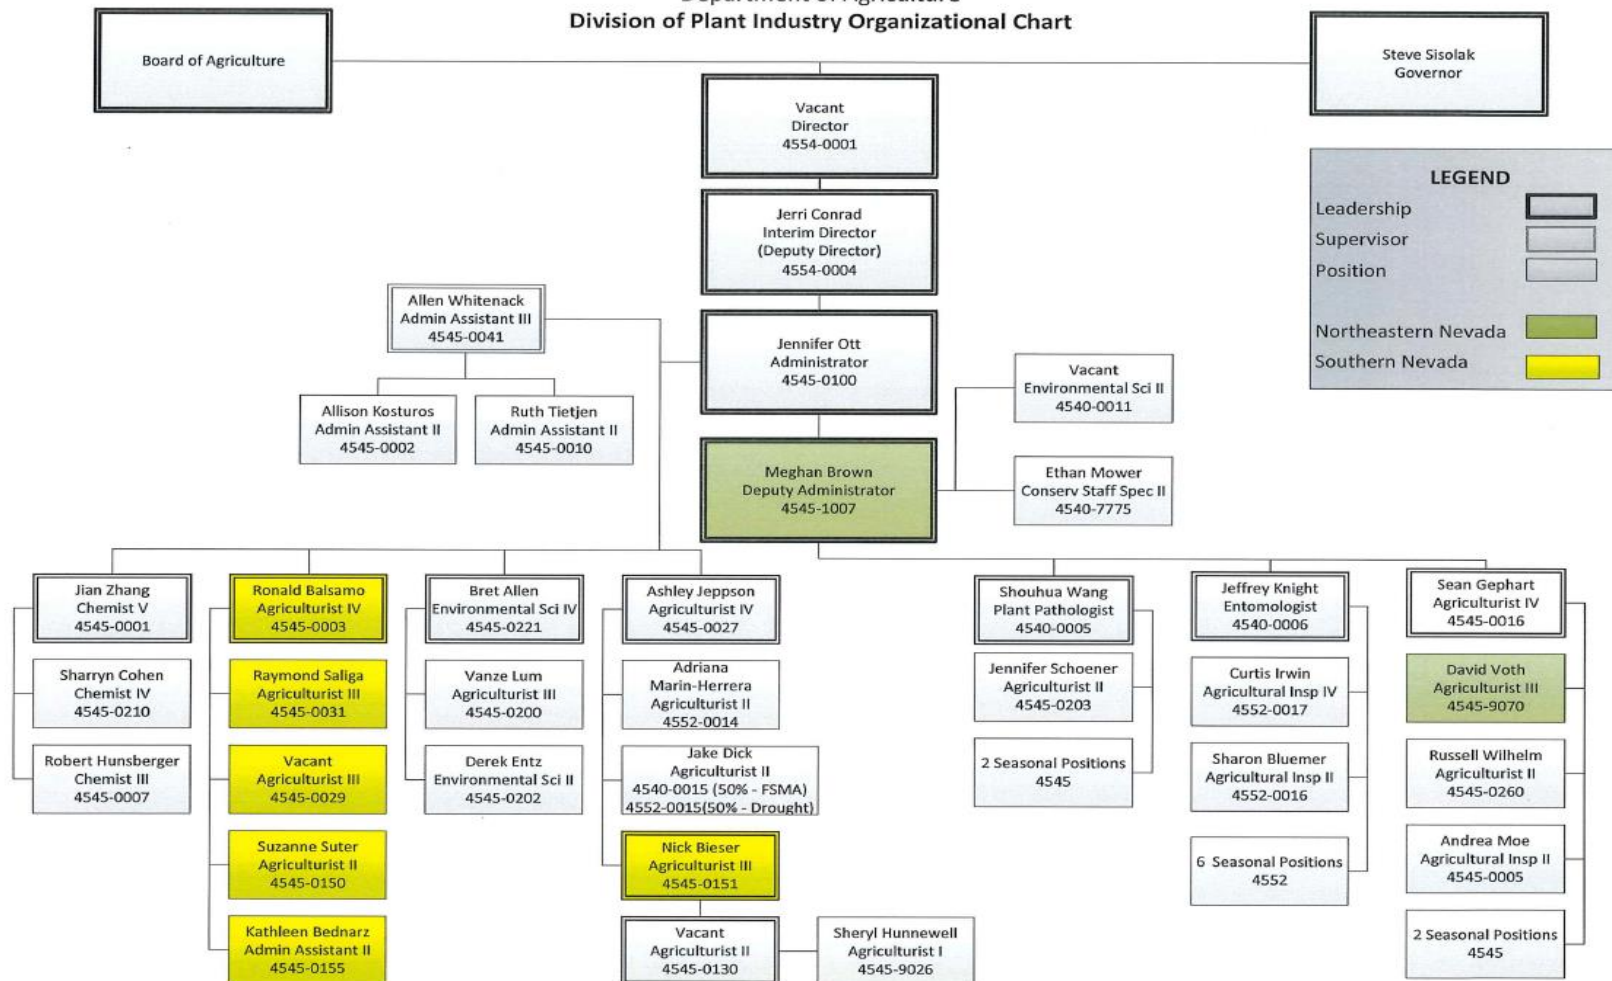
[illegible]
Division of Plant Industry Organizational Chart

Board of Agriculture

Steve Sisolak
Governor

Vacant
Director
4554-0001

Jerri Conrad
Interim Director
(Deputy Director)
4554-0004

LEGEND
Leadership
Supervisor
Position
Northeastern Nevada
Southern Nevada

Allen Whitenack
Admin Assistant III
4545-0041

Jennifer Ott
Administrator
4545-0100

Allison Kosturos
Admin Assistant II
4545-0002

Ruth Tietjen
Admin Assistant II
4545-0010

Vacant
Environmental Sci II
4540-0011

Meghan Brown
Deputy Administrator
4545-1007

Ethan Mower
Conserv Staff Spec II
4540-7775

Jian Zhang
Chemist V
4545-0001

Sharryn Cohen
Chemist IV
4545-0210

Robert Hunsberger
Chemist III
4545-0007

Ronald Balsamo
Agriculturist IV
4545-0003

Raymond Saliga
Agriculturist III
4545-0031

Vacant
Agriculturist III
4545-0029

Suzanne Suter
Agriculturist II
4545-0150

Kathleen Bednarz
Admin Assistant II
4545-0155

Bret Allen
Environmental Sci IV
4545-0221

Vanze Lum
Agriculturist III
4545-0200

Derek Entz
Environmental Sci II
4545-0202

Ashley Jeppson
Agriculturist IV
4545-0027

Adriana
Marin-Herrera
Agriculturist II
4552-0014

Jake Dick
Agriculturist II
4540-0015 (50% - FSMA)
4552-0015(50% - Drought)

Nick Bieser
Agriculturist III
4545-0151

Vacant
Agriculturist II
4545-0130

Sheryl Hunnewell
Agriculturist I
4545-9026

Shouhua Wang
Plant Pathologist
4540-0005

Jennifer Schoener
Agriculturist II
4545-0203

2 Seasonal Positions
4545

Jeffrey Knight
Entomologist
4540-0006

Curtis Irwin
Agricultural Insp IV
4552-0017

Sharon Bluemer
Agricultural Insp II
4552-0016

6 Seasonal Positions
4552

Sean Gephart
Agriculturist IV
4545-0016

David Voth
Agriculturist III
4545-9070

Russell Wilhelm
Agriculturist II
4545-0260

Andrea Moe
Agricultural Insp II
4545-0005

2 Seasonal Positions
4545